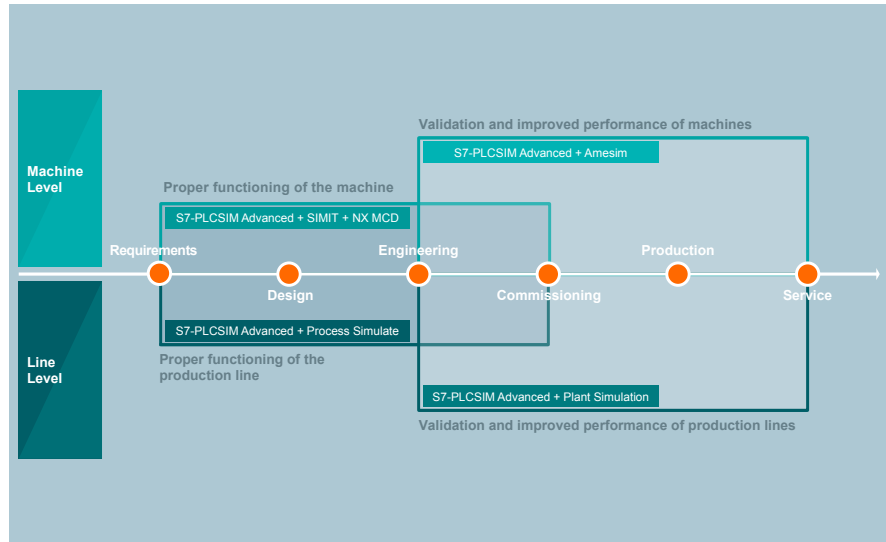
Machine Level

Line Level

Validation and improved performance of machines

S7-PLCSIM Advanced + Amesim

Proper functioning of the machine

S7-PLCSIM Advanced + SIMIT + NX MCD

Requirements

Design

Engineering

Commissioning

Production

Service

S7-PLCSIM Advanced + Process Simulate

Proper functioning of the production line

S7-PLCSIM Advanced + Plant Simulation

Validation and improved performance of production lines